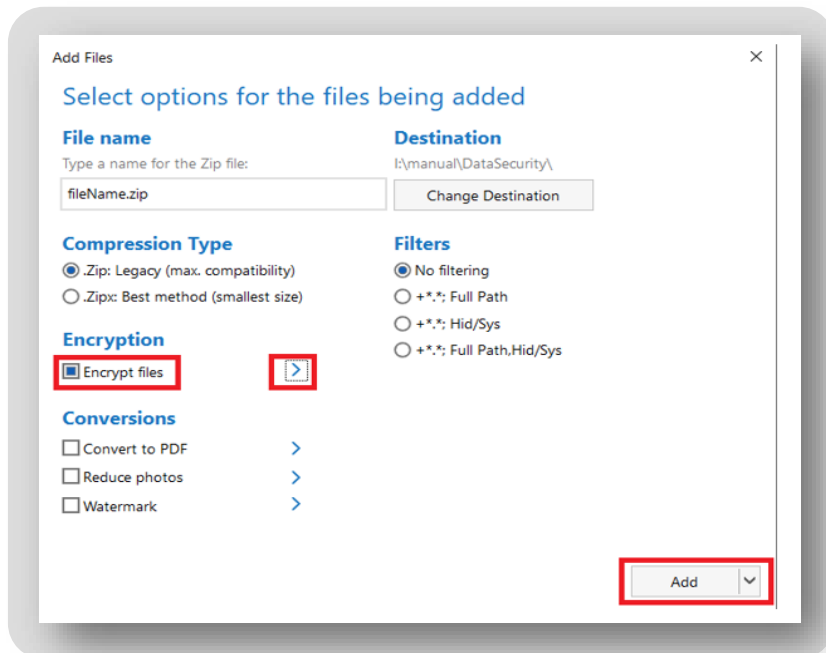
Add Files

×

Select options for the files being added

File name

Type a name for the Zip file:

fileName.zip

Destination

I:\manual\DataSecurity\

Change Destination

Compression Type

.Zip: Legacy (max. compatibility)

.Zipx: Best method (smallest size)

Filters

No filtering

+\*.\*; Full Path

+\*.\*; Hid/Sys

+\*.\*; Full Path,Hid/Sys

Encryption

Encrypt files

>

Conversions

Convert to PDF >

Reduce photos >

Watermark >

Add